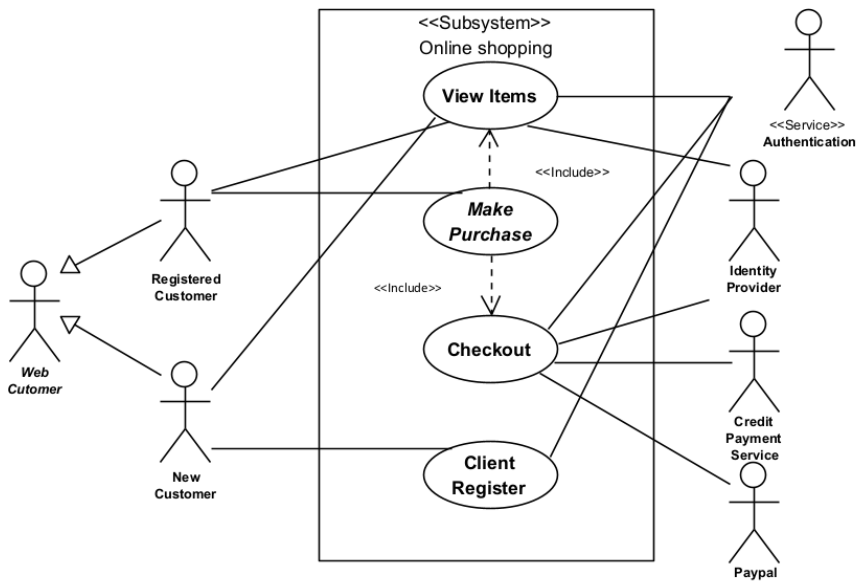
<<Subsystem>>
Online shopping

View Items

<<Include>>

Make Purchase

<<Include>>

Checkout

Client Register

Registered Customer

Web Cutomer

New Customer

<<Service>>
Authentication

Identity Provider

Credit Payment Service

Paypal